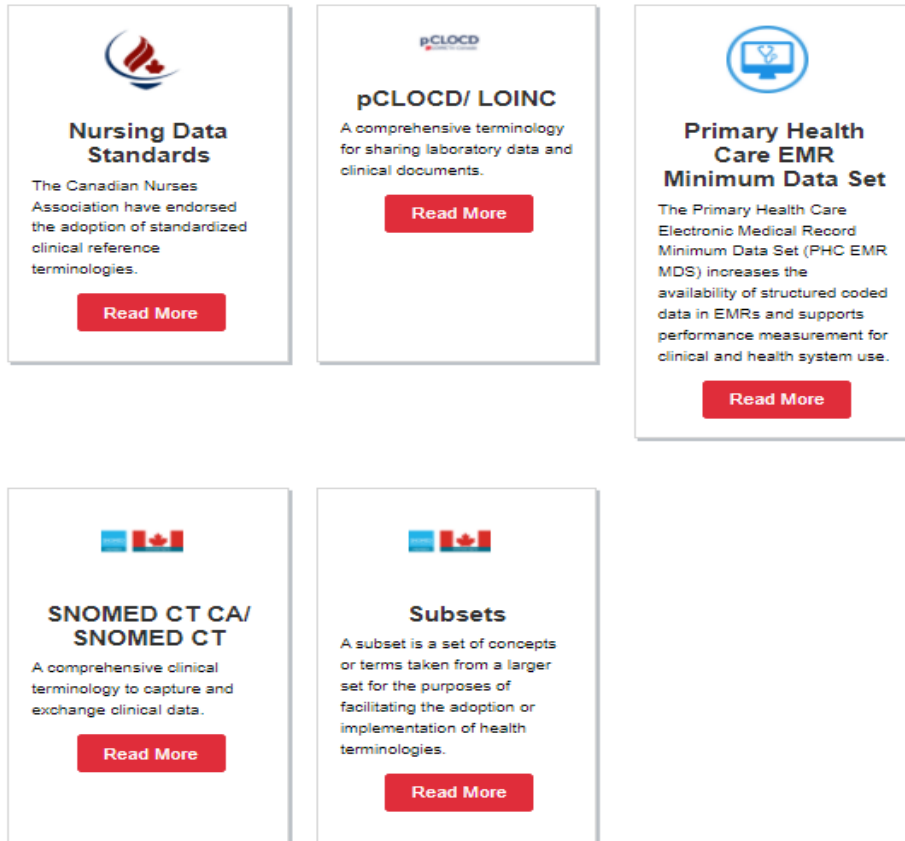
Nursing Data Standards

The Canadian Nurses Association have endorsed the adoption of standardized clinical reference terminologies.

Read More

pCLOCD

pCLOCD/ LOINC

A comprehensive terminology for sharing laboratory data and clinical documents.

Read More

Primary Health Care EMR Minimum Data Set

The Primary Health Care Electronic Medical Record Minimum Data Set (PHC EMR MDS) increases the availability of structured coded data in EMRs and supports performance measurement for clinical and health system use.

Read More

SNOMED CT CA/ SNOMED CT

A comprehensive clinical terminology to capture and exchange clinical data.

Read More

Subsets

A subset is a set of concepts or terms taken from a larger set for the purposes of facilitating the adoption or implementation of health terminologies.

Read More